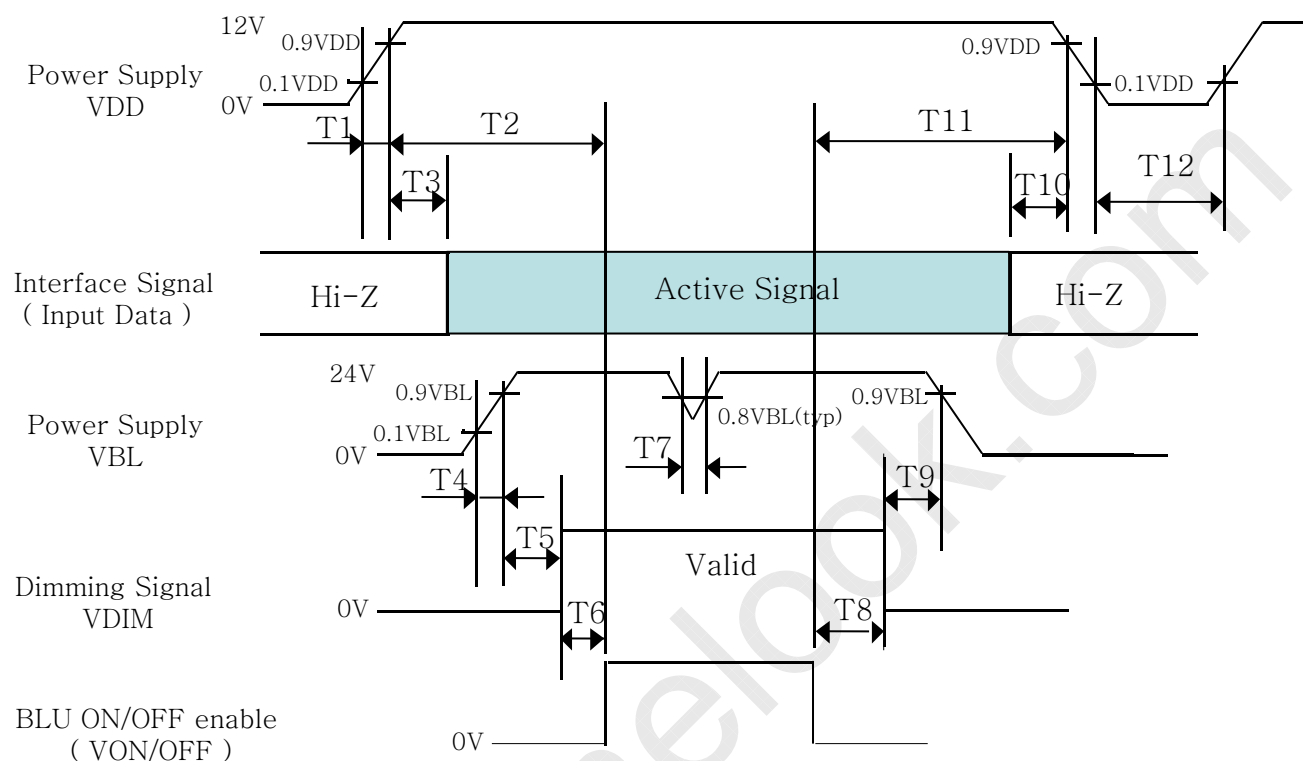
12V
0.9VDD
0.9VDD
Power Supply VDD
0.1VDD
0.1VDD
0V
T1
T2
T11
T3
T10
T12

Interface Signal ( Input Data )
Hi-Z
Active Signal
Hi-Z

24V
0.9VBL
0.9VBL
0.8VBL(typ)
Power Supply VBL
0.1VBL
0V
T7
T4
T9
T5
Valid
Dimming Signal VDIM
0V
T6
T8

BLU ON/OFF enable ( VON/OFF )
0V